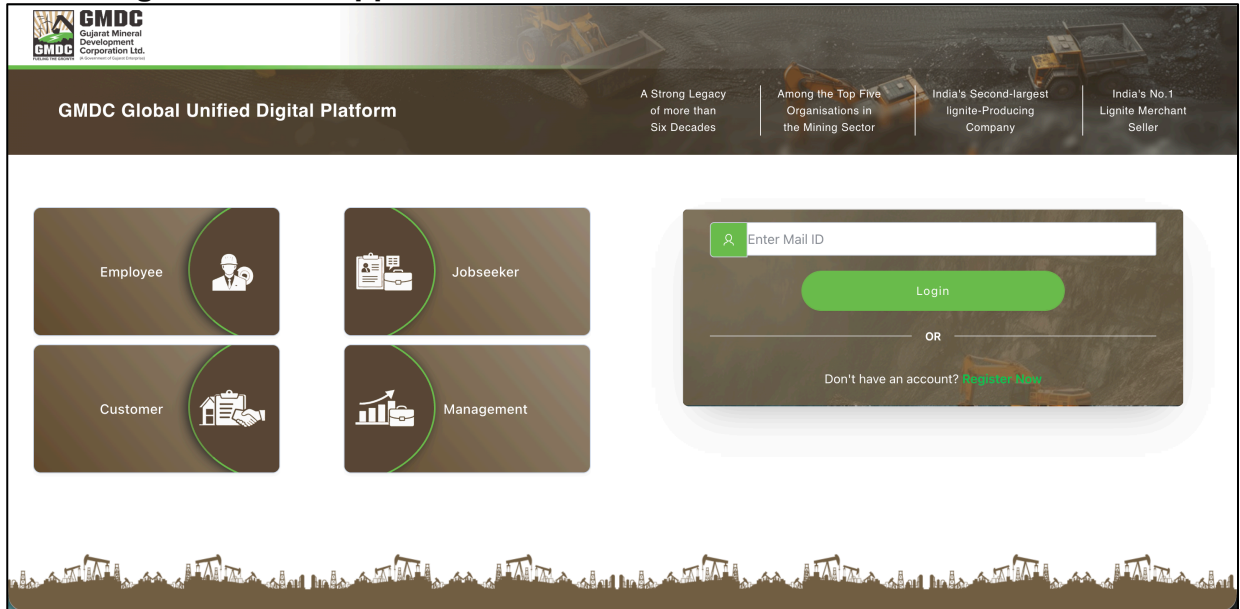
GMDC
Gujarat Mineral Development Corporation Ltd.
GMDC
FUELING THE GROWTH
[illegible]

GMDC Global Unified Digital Platform

A Strong Legacy of more than Six Decades

Among the Top Five Organisations in the Mining Sector

India's Second-largest lignite-Producing Company

India's No.1 Lignite Merchant Seller

Employee

Jobseeker

Customer

Management

Enter Mail ID

Login

OR

Don't have an account? Register Now